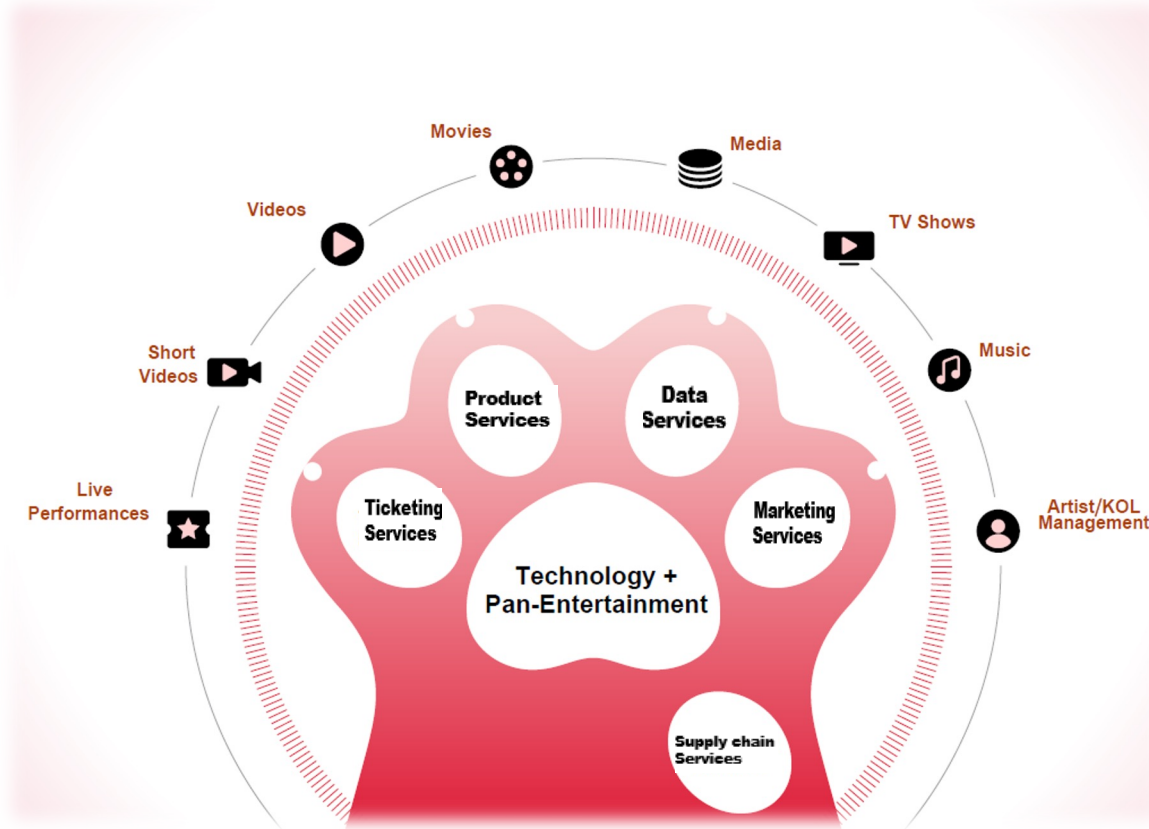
Movies

Media

Videos

TV Shows

Short Videos

Music

Live Performances

Artist/KOL Management

Product Services

Data Services

Ticketing Services

Marketing Services

Technology + Pan-Entertainment

Supply chain Services